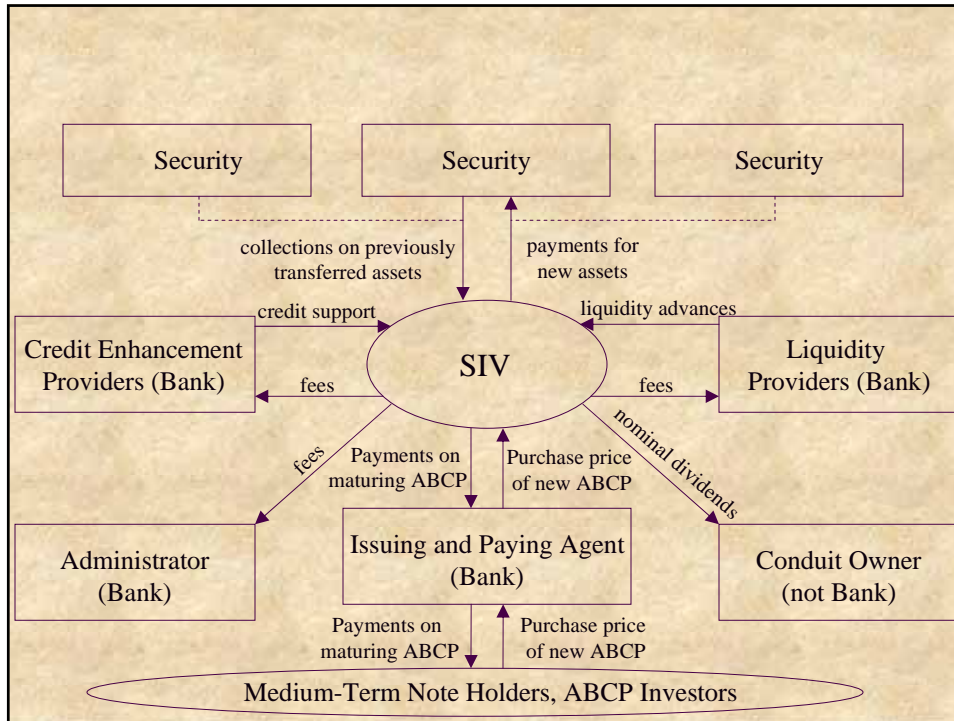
Security

Security

Security

collections on previously transferred assets

payments for new assets

credit support

liquidity advances

Credit Enhancement Providers (Bank)

SIV

Liquidity Providers (Bank)

fees

fees

fees

nominal dividends

Payments on maturing ABCP

Purchase price of new ABCP

Administrator (Bank)

Issuing and Paying Agent (Bank)

Conduit Owner (not Bank)

Payments on maturing ABCP

Purchase price of new ABCP

Medium-Term Note Holders, ABCP Investors